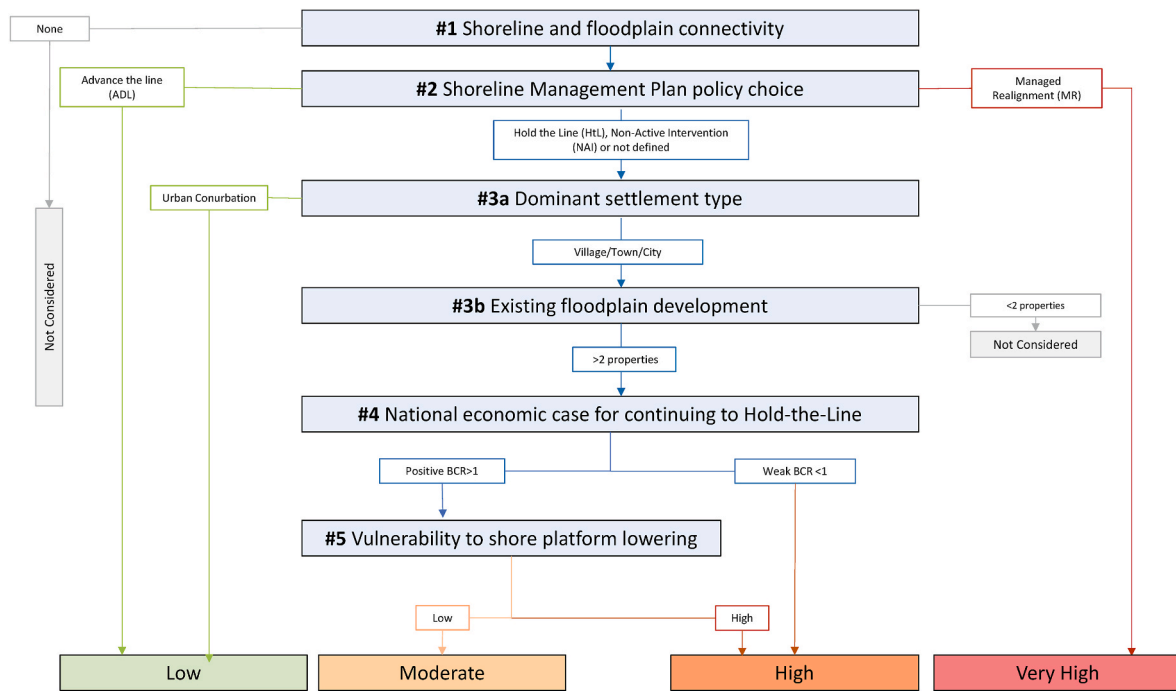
None

**#1** Shoreline and floodplain connectivity

Advance the line (ADL)

**#2** Shoreline Management Plan policy choice

Managed Realignment (MR)

Hold the Line (HtL), Non-Active Intervention (NAI) or not defined

Urban Conurbation

**#3a** Dominant settlement type

Not Considered

Village/Town/City

**#3b** Existing floodplain development

<2 properties

Not Considered

>2 properties

**#4** National economic case for continuing to Hold-the-Line

Positive BCR>1

Weak BCR <1

**#5** Vulnerability to shore platform lowering

Low

High

Low

Moderate

High

Very High